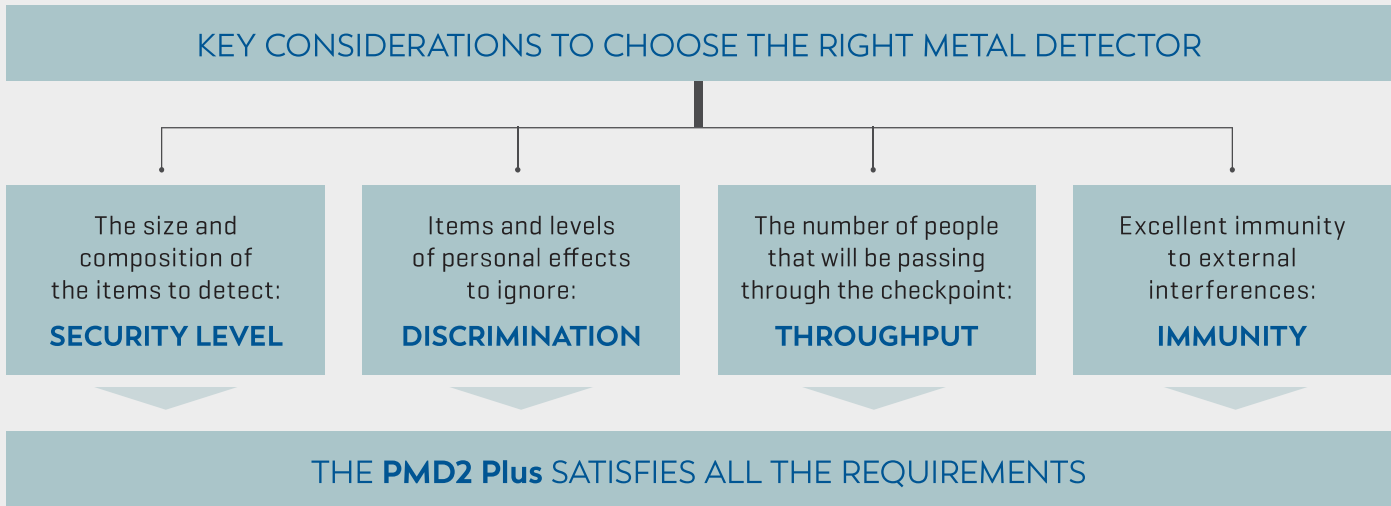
KEY CONSIDERATIONS TO CHOOSE THE RIGHT METAL DETECTOR

The size and composition of the items to detect:
SECURITY LEVEL

Items and levels of personal effects to ignore:
DISCRIMINATION

The number of people that will be passing through the checkpoint:
THROUGHPUT

Excellent immunity to external interferences:
IMMUNITY

THE PMD2 Plus SATISFIES ALL THE REQUIREMENTS